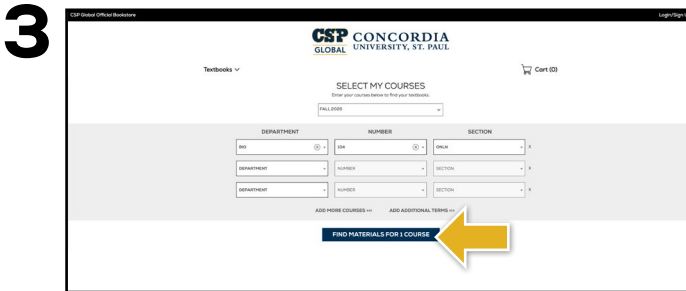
3

CSP Global Official Bookstore

Login/Sign

CSP GLOBAL CONCORDIA UNIVERSITY, ST. PAUL

Textbooks

Cart (0)

SELECT MY COURSES

Enter your courses below to find your textbooks.

FALL 2020

| DEPARTMENT | NUMBER | SECTION |
|---|---|---|
| BIO | 104 | ONLN |
| DEPARTMENT | NUMBER | SECTION |
| DEPARTMENT | NUMBER | SECTION |

ADD MORE COURSES >>

ADD ADDITIONAL TERMS >>

FIND MATERIALS FOR 1 COURSE